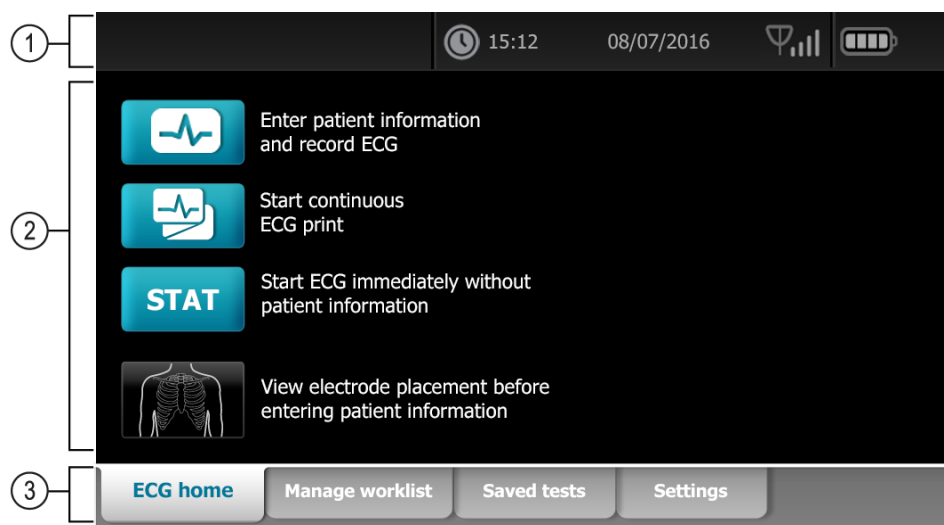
1

15:12 08/07/2016

2

Enter patient information and record ECG

Start continuous ECG print

STAT

Start ECG immediately without patient information

View electrode placement before entering patient information

3

ECG home

Manage worklist

Saved tests

Settings